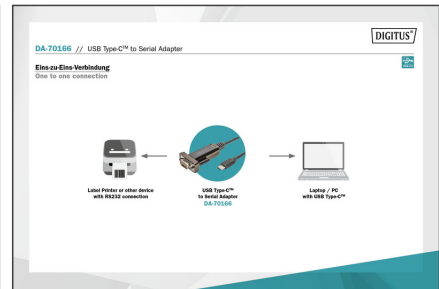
DIGITUS®

DA-70166 // USB Type-C™ to Serial Adapter

Eins-zu-Eins-Verbindung
One to one connection

Label Printer or other device with RS232 connection

USB Type-C™ to Serial Adapter
DA-70166

Laptop / PC with USB Type-C™